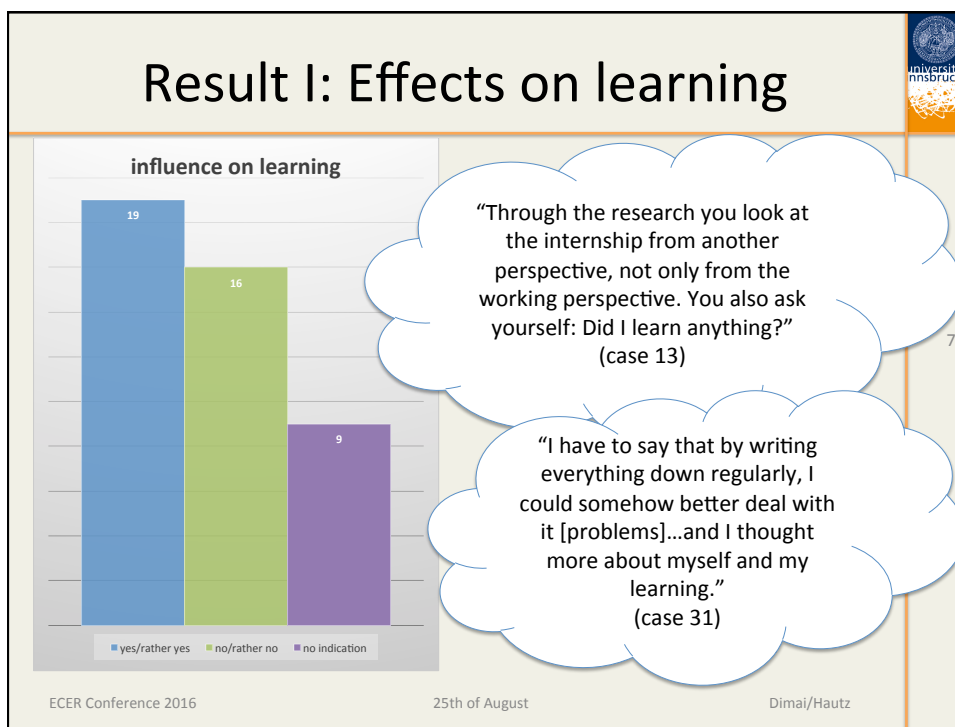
Result I: Effects on learning

universit
nnsbruc

influence on learning

19

16

9

yes/rather yes   no/rather no   no indication

"Through the research you look at the internship from another perspective, not only from the working perspective. You also ask yourself: Did I learn anything?" (case 13)

"I have to say that by writing everything down regularly, I could somehow better deal with it [problems]…and I thought more about myself and my learning." (case 31)

7

ECER Conference 2016

25th of August

Dimai/Hautz